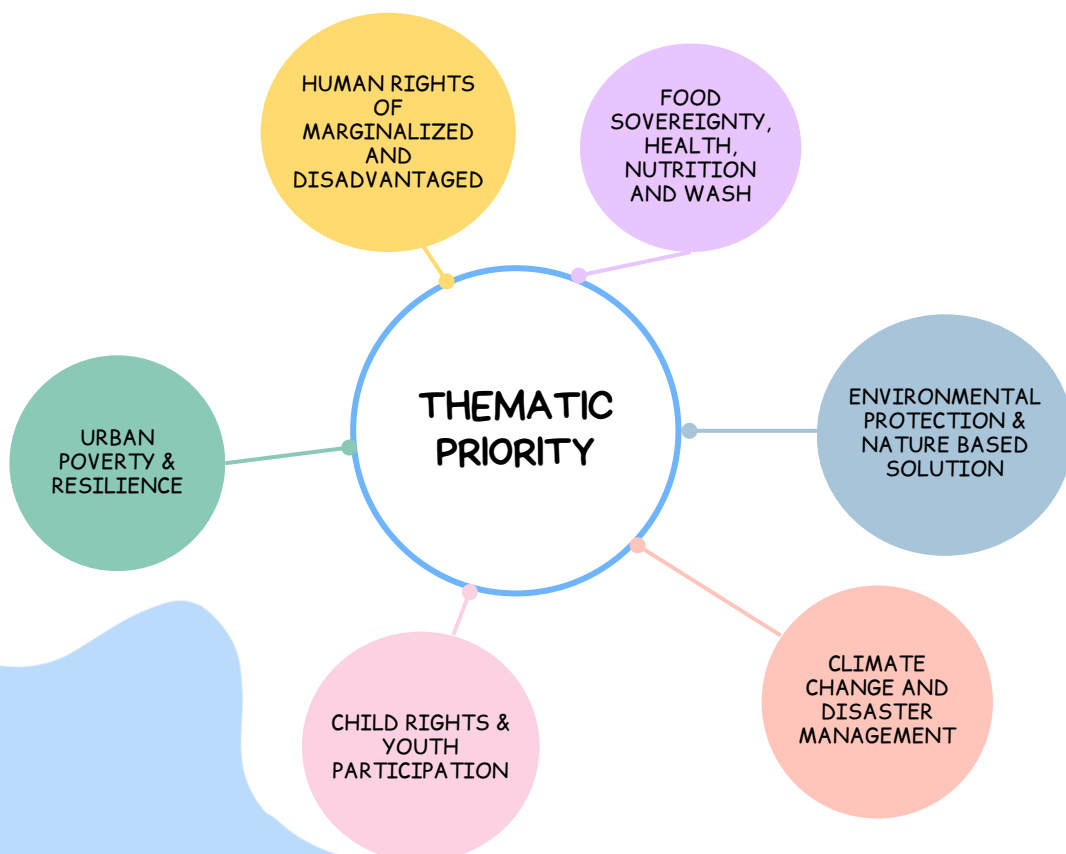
HUMAN RIGHTS OF MARGINALIZED AND DISADVANTAGED

FOOD SOVEREIGNTY, HEALTH, NUTRITION AND WASH

THEMATIC PRIORITY

URBAN POVERTY & RESILIENCE

ENVIRONMENTAL PROTECTION & NATURE BASED SOLUTION

CLIMATE CHANGE AND DISASTER MANAGEMENT

CHILD RIGHTS & YOUTH PARTICIPATION